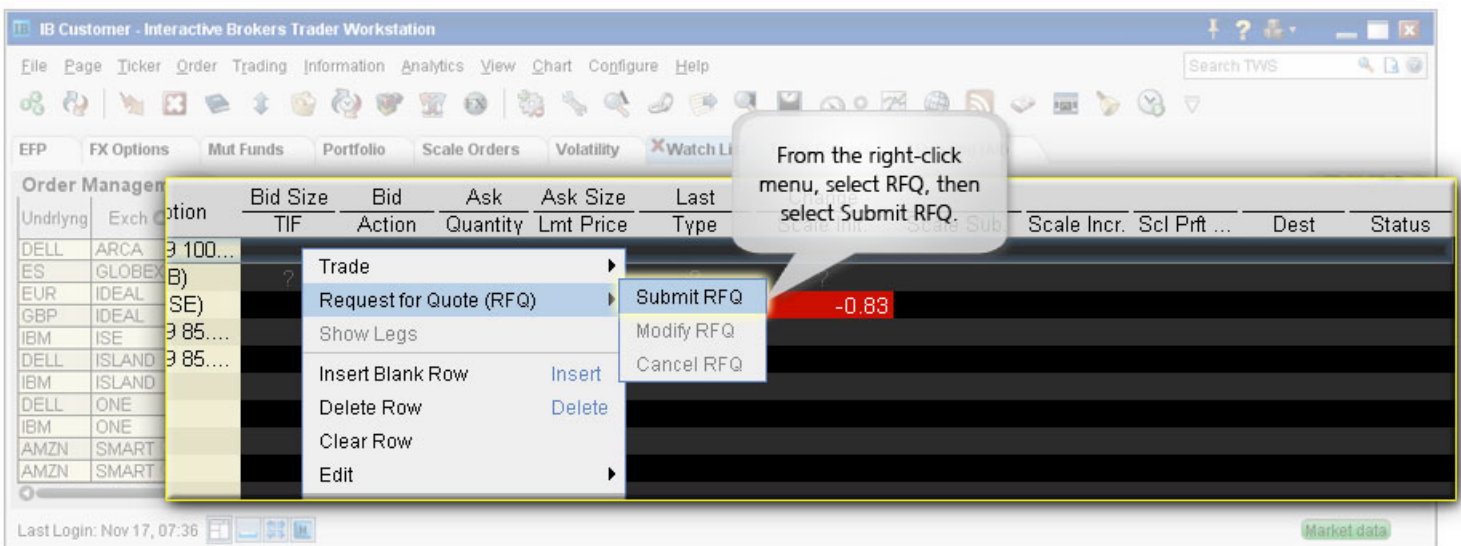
IB Customer - Interactive Brokers Trader Workstation

File Page Ticker Order Trading Information Analytics View Chart Configure Help

Search TWS

EFP FX Options Mut Funds Portfolio Scale Orders Volatility Watch Li

From the right-click menu, select RFQ, then select Submit RFQ.

Order Managem

Undrlyng Exch

ption

| Bid Size | Bid | Ask | Ask Size | Last | Change |
|---|---|---|---|---|---|
| TIF | Action | Quantity | Lmt Price | Type | Scale Init. | Scale Sub. | Scale Incr. | Scl Prft ... | Dest | Status |

DELL ARCA 9 100...
ES GLOBEX B)
EUR IDEAL SE)
GBP IDEAL 9 85....
IBM ISE 9 85....
DELL ISLAND
IBM ISLAND
DELL ONE
IBM ONE
AMZN SMART
AMZN SMART

Trade
Request for Quote (RFQ)
Show Legs
Insert Blank Row Insert
Delete Row Delete
Clear Row
Edit

Submit RFQ
Modify RFQ
Cancel RFQ

-0.83

Last Login: Nov 17, 07:36

Market data